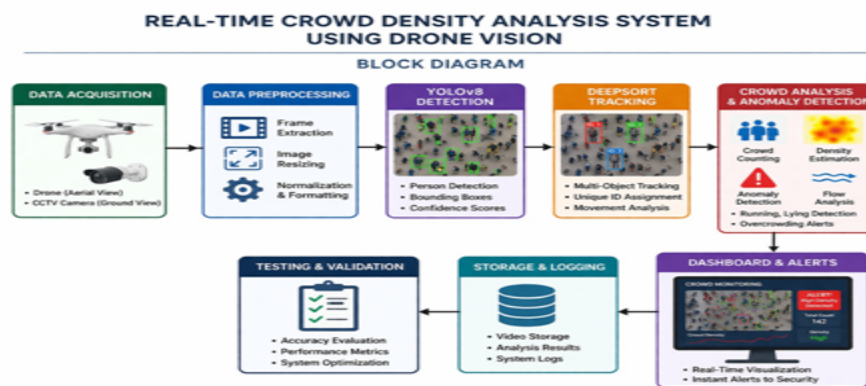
REAL-TIME CROWD DENSITY ANALYSIS SYSTEM USING DRONE VISION

BLOCK DIAGRAM

DATA ACQUISITION

• Drone (Aerial View)
• CCTV Camera (Ground View)

DATA PREPROCESSING

Frame Extraction

Image Resizing

Normalization & Formatting

YOLOv8 DETECTION

• Person Detection
• Bounding Boxes
• Confidence Scores

DEEPSORT TRACKING

• Multi-Object Tracking
• Unique ID Assignment
• Movement Analysis

CROWD ANALYSIS & ANOMALY DETECTION

Crowd Counting

Density Estimation

Anomaly Detection

Flow Analysis

• Running, Lying Detection
• Overcrowding Alerts

TESTING & VALIDATION

• Accuracy Evaluation
• Performance Metrics
• System Optimization

STORAGE & LOGGING

• Video Storage
• Analysis Results
• System Logs

DASHBOARD & ALERTS

CROWD MONITORING

ALERT! High Density Detected

Total Count 142

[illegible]

• Real-Time Visualization
• Instant Alerts to Security